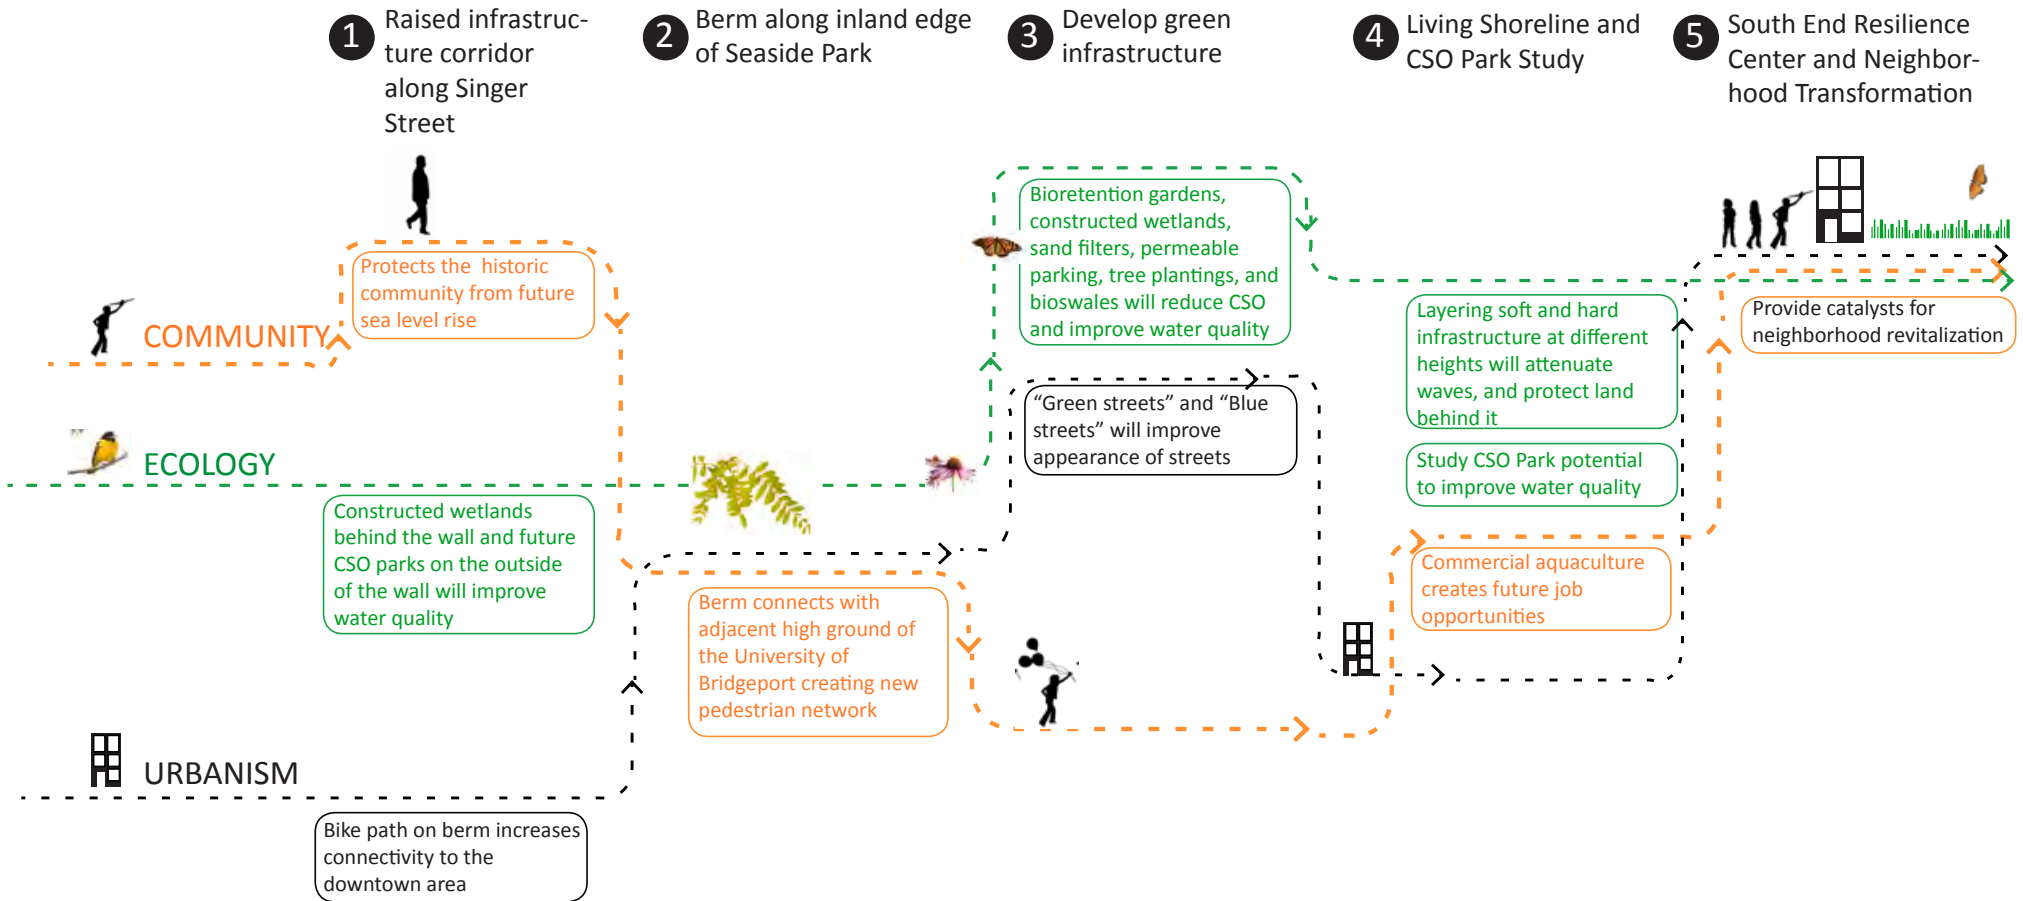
1 Raised infrastructure corridor along Singer Street

2 Berm along inland edge of Seaside Park

3 Develop green infrastructure

4 Living Shoreline and CSO Park Study

5 South End Resilience Center and Neighborhood Transformation

COMMUNITY

ECOLOGY

URBANISM

Protects the historic community from future sea level rise

Constructed wetlands behind the wall and future CSO parks on the outside of the wall will improve water quality

Bike path on berm increases connectivity to the downtown area

Berm connects with adjacent high ground of the University of Bridgeport creating new pedestrian network

Bioretention gardens, constructed wetlands, sand filters, permeable parking, tree plantings, and bioswales will reduce CSO and improve water quality

"Green streets" and "Blue streets" will improve appearance of streets

Layering soft and hard infrastructure at different heights will attenuate waves, and protect land behind it

Study CSO Park potential to improve water quality

Commercial aquaculture creates future job opportunities

Provide catalysts for neighborhood revitalization